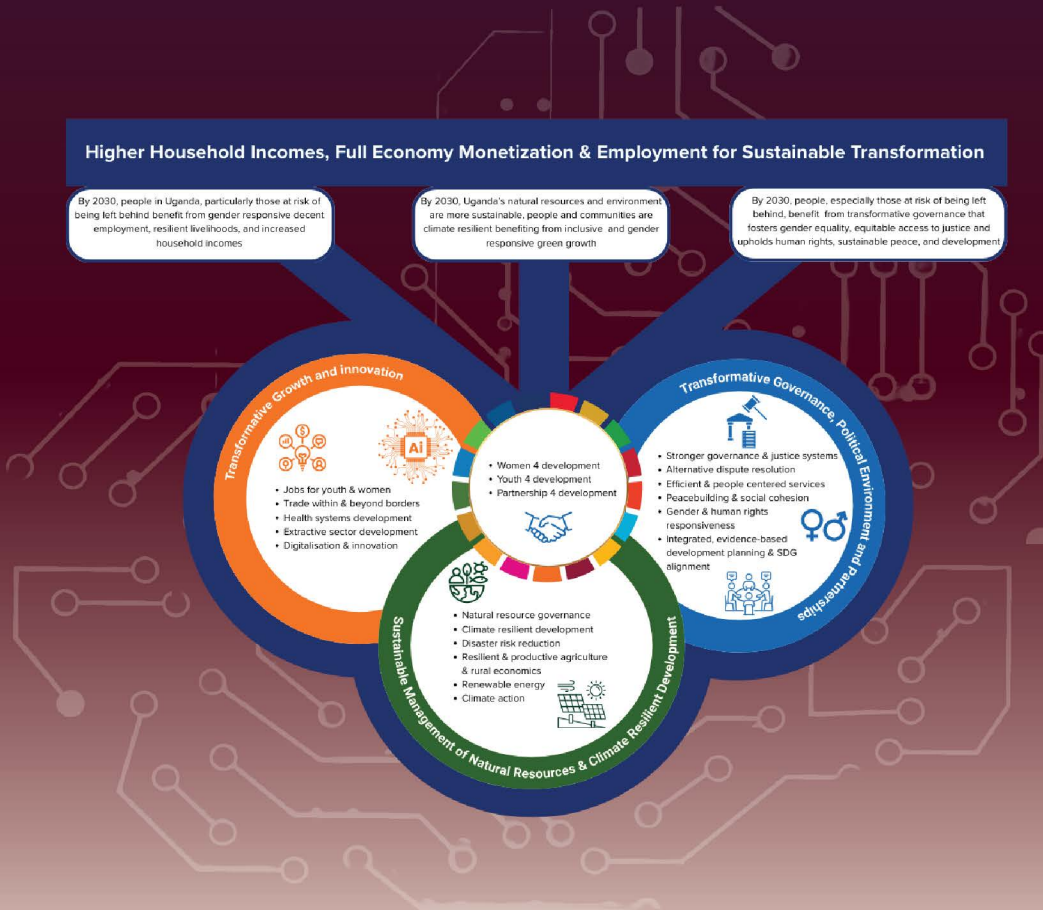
Higher Household Incomes, Full Economy Monetization & Employment for Sustainable Transformation

By 2030, people in Uganda, particularly those at risk of being left behind benefit from gender responsive decent employment, resilient livelihoods, and increased household incomes

By 2030, Uganda's natural resources and environment are more sustainable, people and communities are climate resilient benefiting from inclusive and gender responsive green growth

By 2030, people, especially those at risk of being left behind, benefit from transformative governance that fosters gender equality, equitable access to justice and upholds human rights, sustainable peace, and development

Transformative Growth and Innovation

AI

- Jobs for youth & women
- Trade within & beyond borders
- Health systems development
- Extractive sector development
- Digitalisation & innovation

- Women 4 development
- Youth 4 development
- Partnership 4 development

Transformative Governance, Political Environment and Partnerships

- Stronger governance & justice systems
- Alternative dispute resolution
- Efficient & people centered services
- Peacebuilding & social cohesion
- Gender & human rights responsiveness
- Integrated, evidence-based development planning & SDG alignment

Sustainable Management of Natural Resources & Climate Resilient Development

- Natural resource governance
- Climate resilient development
- Disaster risk reduction
- Resilient & productive agriculture & rural economics
- Renewable energy
- Climate action